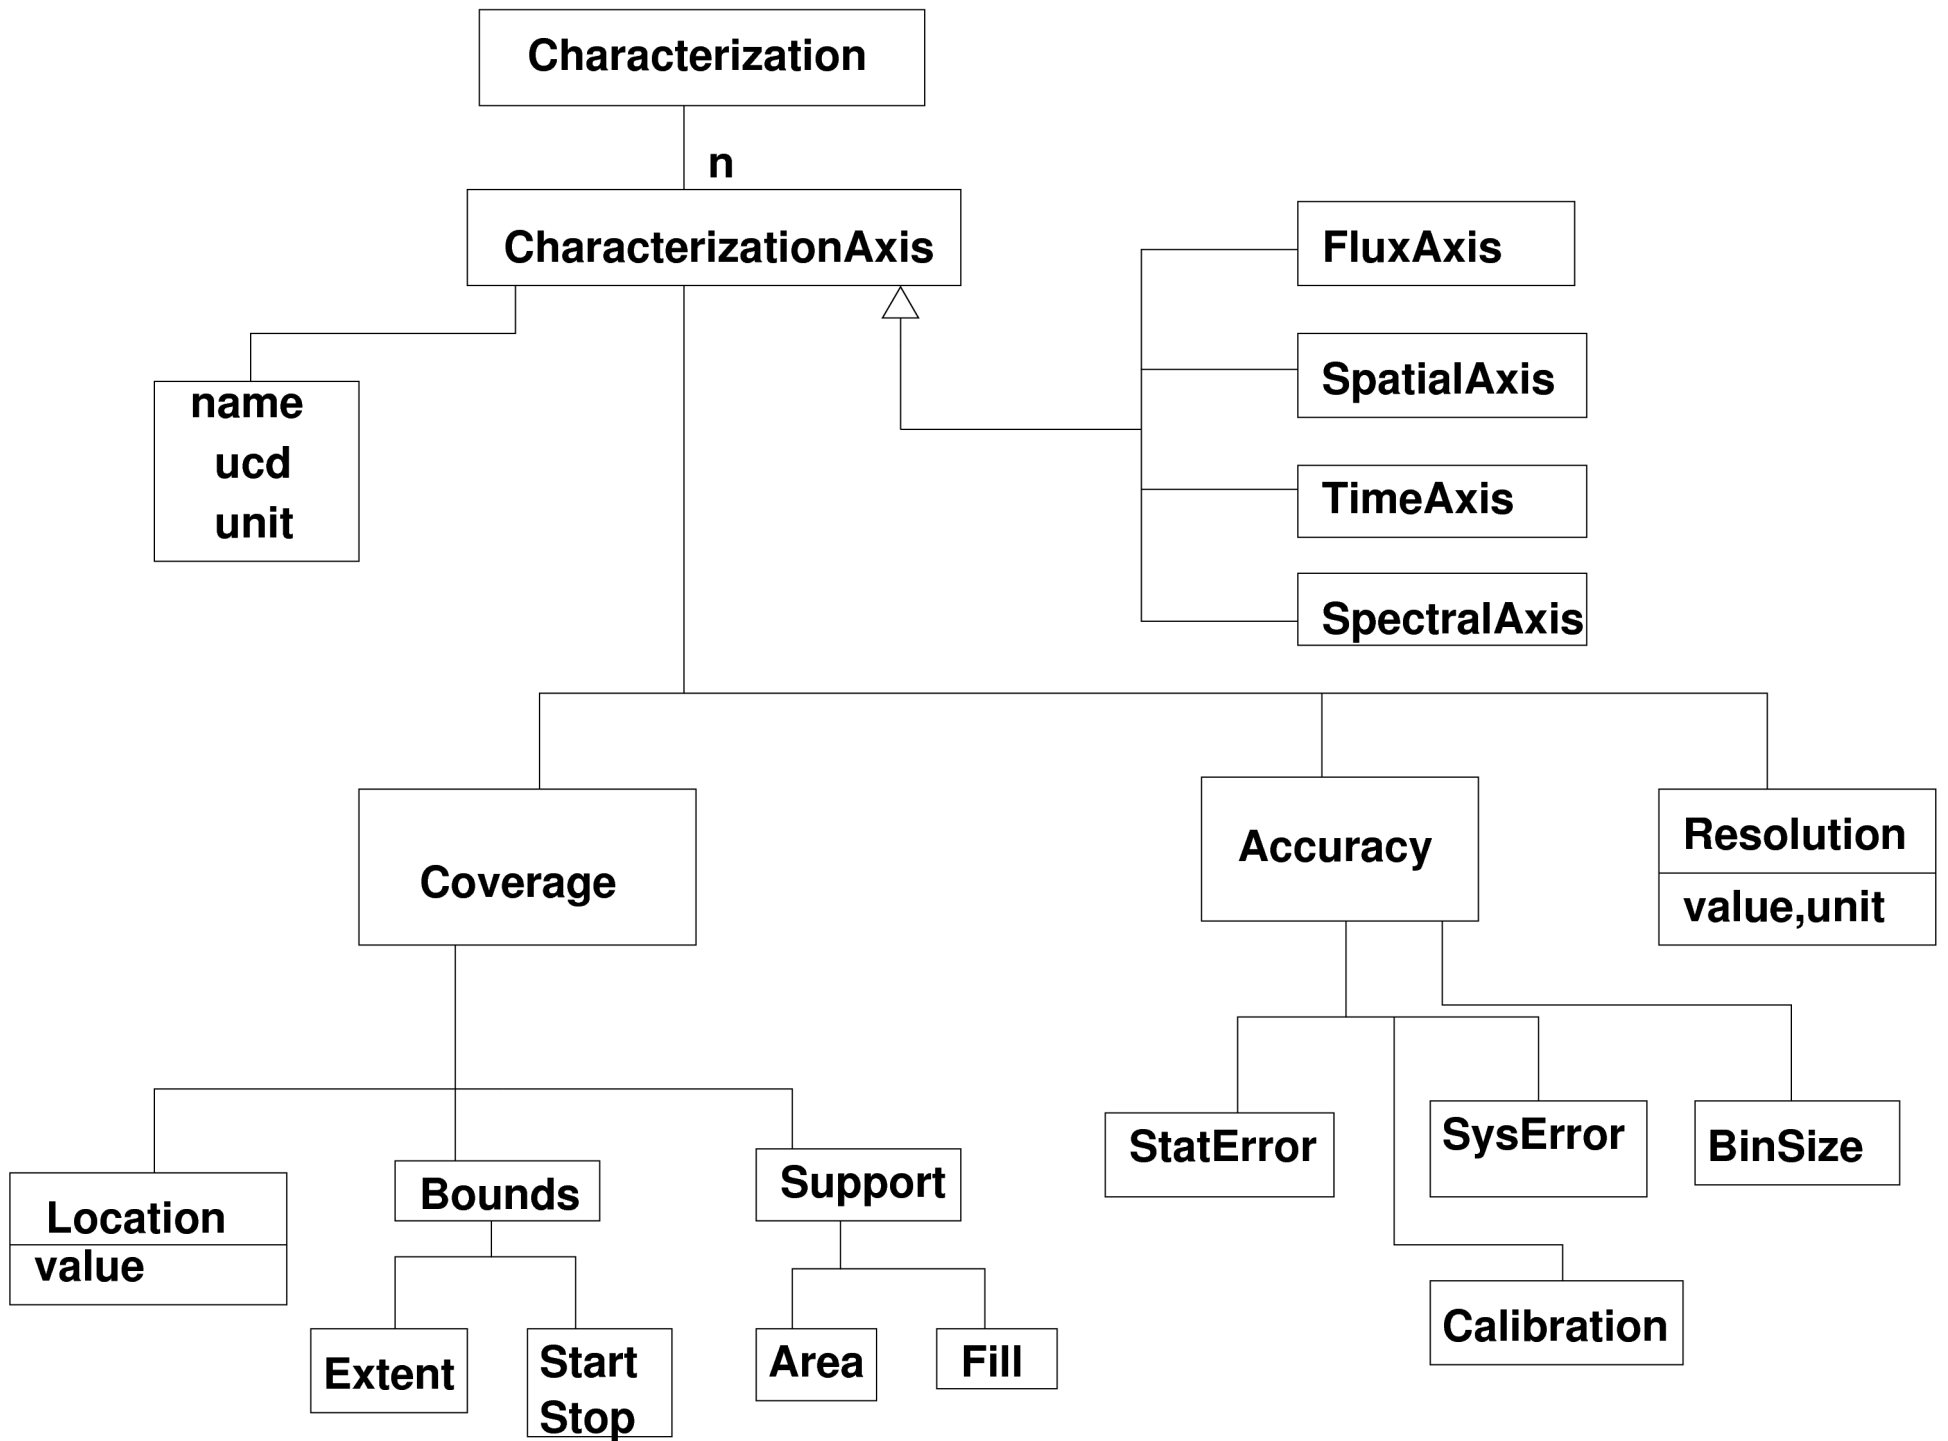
Characterization

n

CharacterizationAxis

name
ucd
unit

FluxAxis

SpatialAxis

TimeAxis

SpectralAxis

Coverage

Accuracy

Resolution
value,unit

Location
value

Bounds

Support

Extent

Start
Stop

Area

Fill

StatError

SysError

BinSize

Calibration